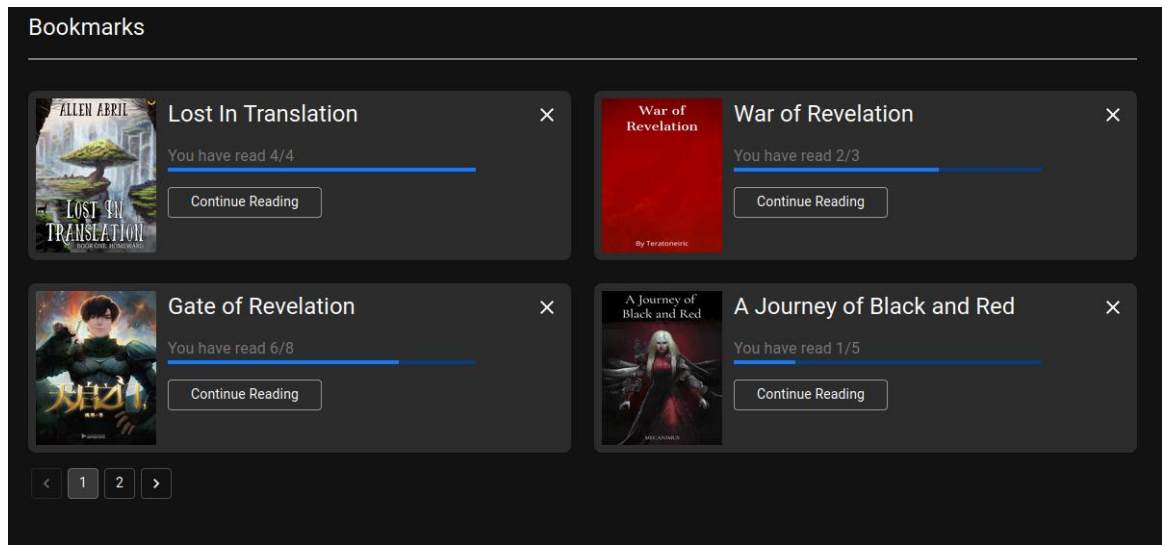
Bookmarks

ALLEN ABRIL
LOST IN TRANSLATION
BOOK ONE: HOMEWARD

Lost In Translation
×
You have read 4/4
Continue Reading

War of Revelation
By Teratoneiric

War of Revelation
×
You have read 2/3
Continue Reading

大启之门

Gate of Revelation
×
You have read 6/8
Continue Reading

A Journey of Black and Red
MECANIMUS

A Journey of Black and Red
×
You have read 1/5
Continue Reading

‹ 1 2 ›